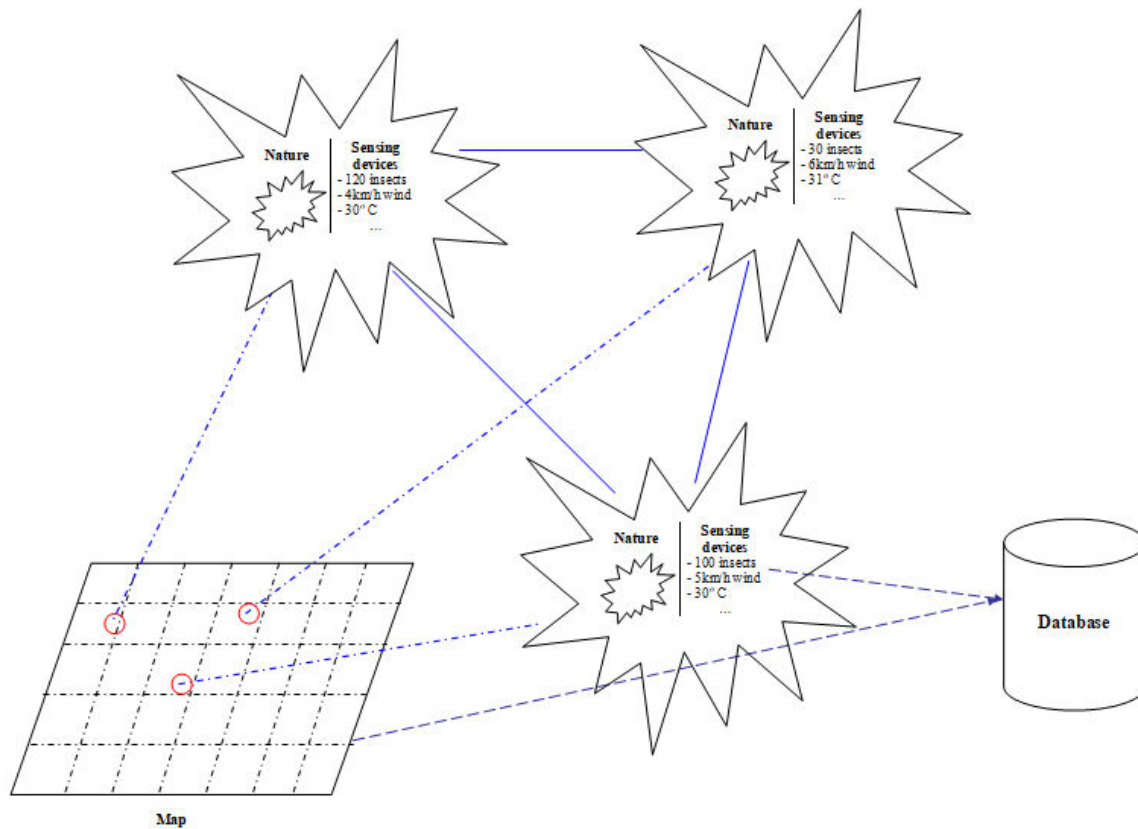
Nature

Sensing devices
- 120 insects
- 4km/h wind
- $30^o$ C
...

Nature

Sensing devices
- 30 insects
- 6km/h wind
- $31^o$ C
...

Nature

Sensing devices
- 100 insects
- 5km/h wind
- $30^o$ C
...

Database

Map